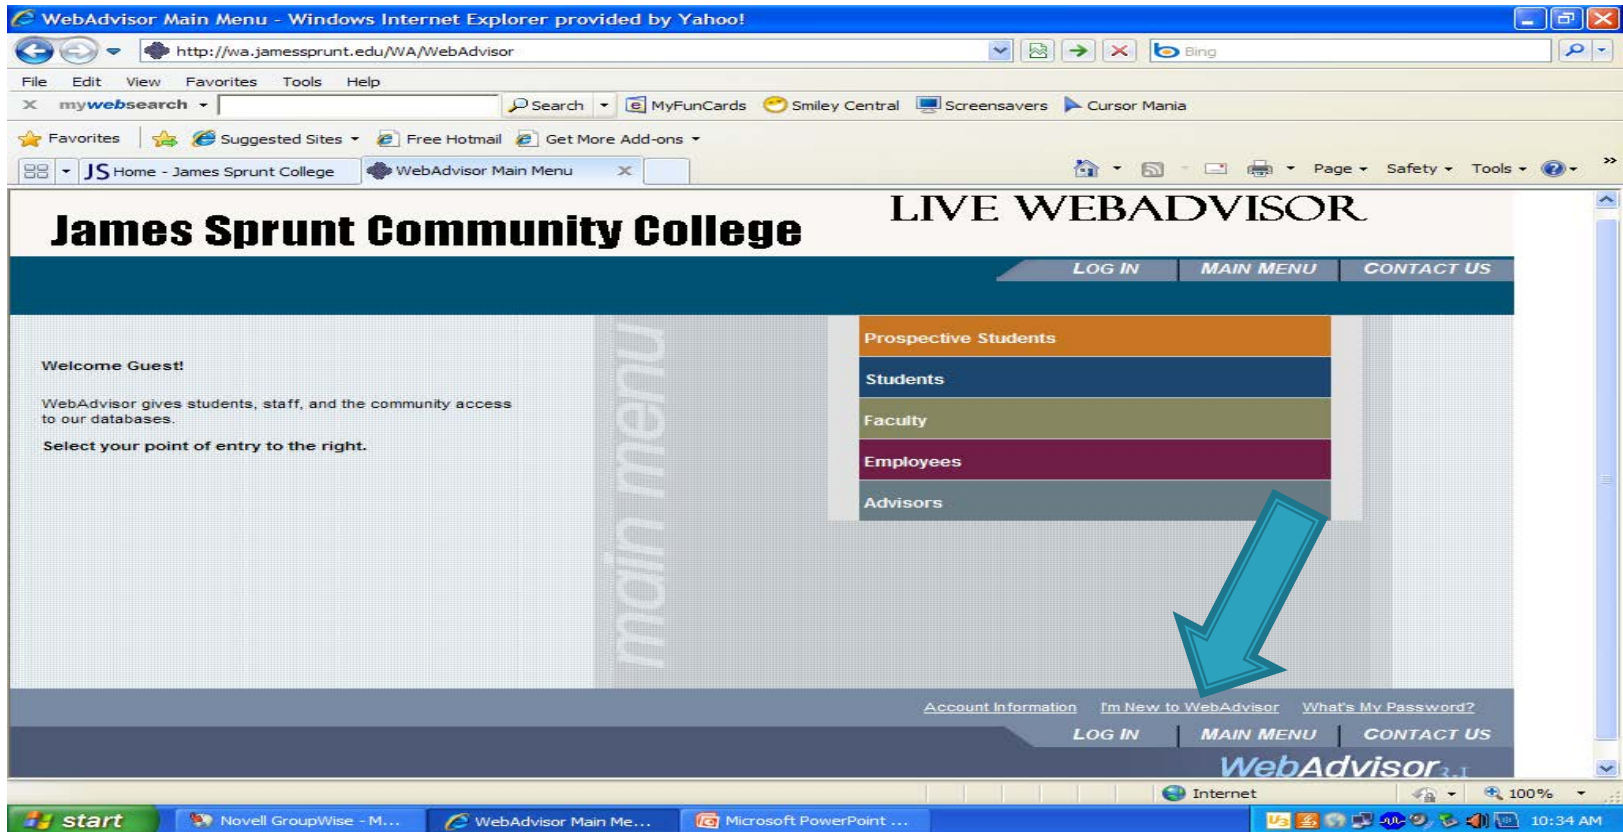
WebAdvisor Main Menu - Windows Internet Explorer provided by Yahoo!

http://wa.jamessprunt.edu/WA/WebAdvisor

Bing

File Edit View Favorites Tools Help

mywebsearch Search MyFunCards Smiley Central Screensavers Cursor Mania

Favorites Suggested Sites Free Hotmail Get More Add-ons

JS Home - James Sprunt College WebAdvisor Main Menu

Page Safety Tools

James Sprunt Community College

LIVE WEBADVISOR

LOG IN MAIN MENU CONTACT US

Welcome Guest!

WebAdvisor gives students, staff, and the community access to our databases.

Select your point of entry to the right.

main menu

Prospective Students

Students

Faculty

Employees

Advisors

Account Information I'm New to WebAdvisor What's My Password?

LOG IN MAIN MENU CONTACT US

WebAdvisor 3.1

Internet 100%

start Novell GroupWise - M... WebAdvisor Main Me... Microsoft PowerPoint ... 10:34 AM